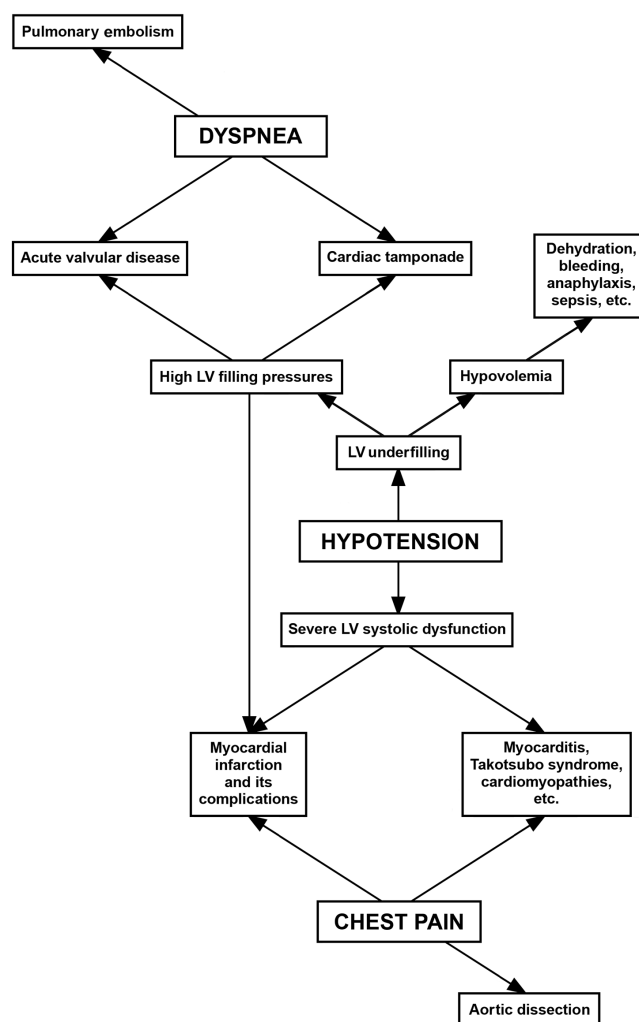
Pulmonary embolism

DYSPNEA

Acute valvular disease

Cardiac tamponade

Dehydration, bleeding, anaphylaxis, sepsis, etc.

High LV filling pressures

Hypovolemia

LV underfilling

HYPOTENSION

Severe LV systolic dysfunction

Myocardial infarction and its complications

Myocarditis, Takotsubo syndrome, cardiomyopathies, etc.

CHEST PAIN

Aortic dissection